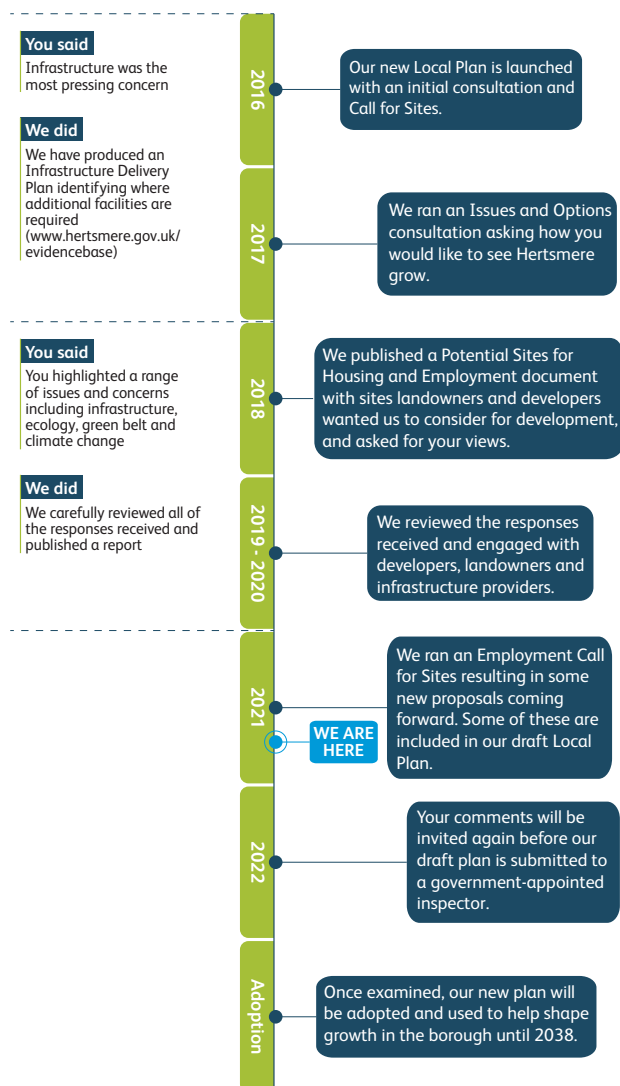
You said

Infrastructure was the most pressing concern

We did

We have produced an Infrastructure Delivery Plan identifying where additional facilities are required (www.hertsmere.gov.uk/evidencebase)

2016

Our new Local Plan is launched with an initial consultation and Call for Sites.

2017

We ran an Issues and Options consultation asking how you would like to see Hertsmere grow.

You said

You highlighted a range of issues and concerns including infrastructure, ecology, green belt and climate change

We did

We carefully reviewed all of the responses received and published a report

2018

We published a Potential Sites for Housing and Employment document with sites landowners and developers wanted us to consider for development, and asked for your views.

2019 - 2020

We reviewed the responses received and engaged with developers, landowners and infrastructure providers.

2021

We ran an Employment Call for Sites resulting in some new proposals coming forward. Some of these are included in our draft Local Plan.

WE ARE HERE

2022

Your comments will be invited again before our draft plan is submitted to a government-appointed inspector.

Adoption

Once examined, our new plan will be adopted and used to help shape growth in the borough until 2038.